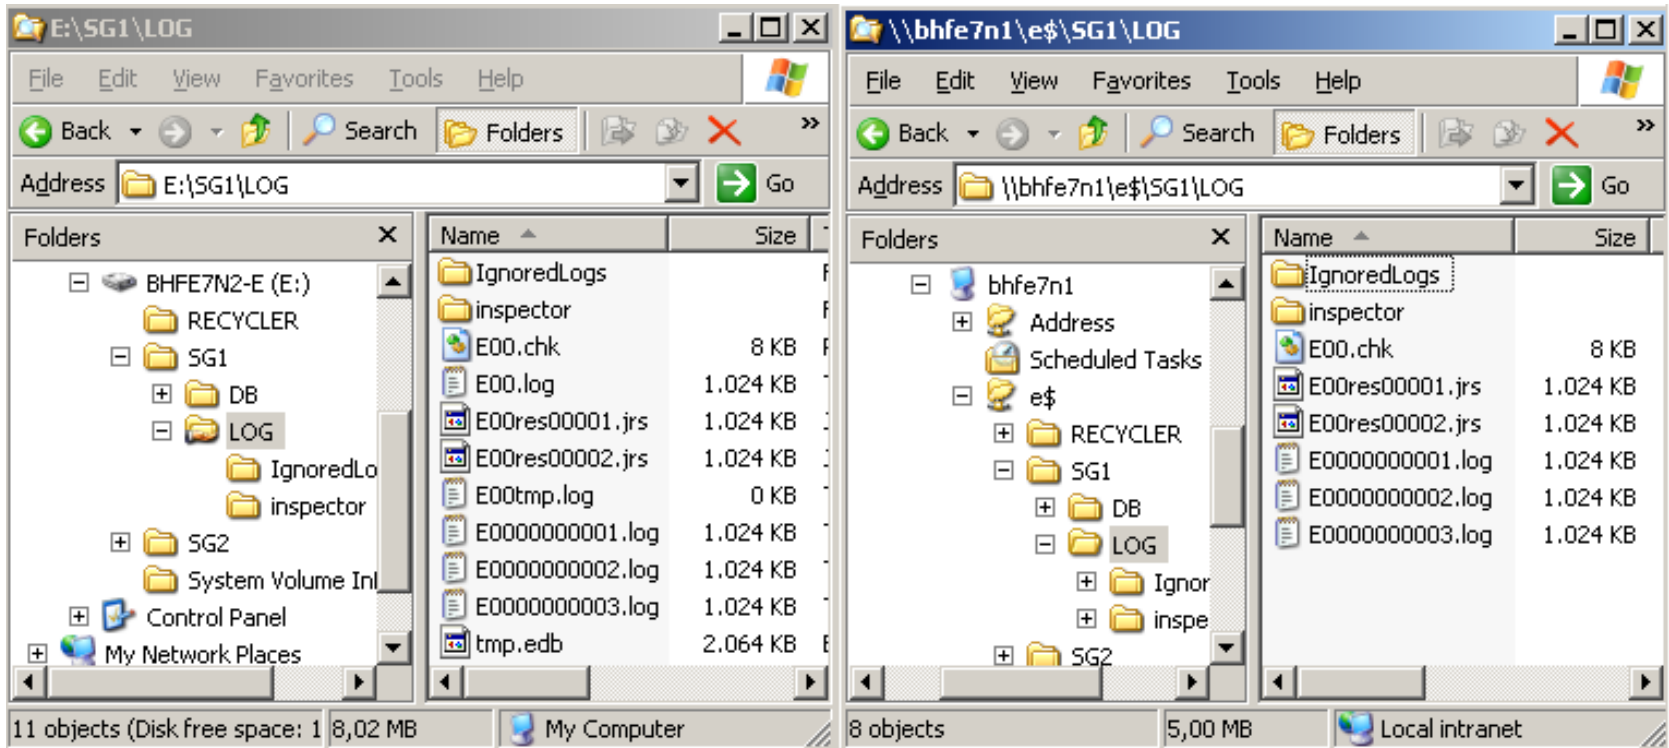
E:\SG1\LOG

File Edit View Favorites Tools Help

Back Search Folders »

Address E:\SG1\LOG Go

Folders

BHFE7N2-E (E:)
RECYCLER
SG1
DB
LOG
IgnoredLo
inspector
SG2
System Volume Inf
Control Panel
My Network Places

| Name | Size |
|---|---|
| IgnoredLogs | |
| inspector | |
| E00.chk | 8 KB |
| E00.log | 1.024 KB |
| E00res00001.jrs | 1.024 KB |
| E00res00002.jrs | 1.024 KB |
| E00tmp.log | 0 KB |
| E0000000001.log | 1.024 KB |
| E0000000002.log | 1.024 KB |
| E0000000003.log | 1.024 KB |
| tmp.edb | 2.064 KB |

11 objects (Disk free space: 1 | 8,02 MB | My Computer

\\bhfe7n1\e$\SG1\LOG

File Edit View Favorites Tools Help

Back Search Folders »

Address \\bhfe7n1\e$\SG1\LOG Go

Folders

bhfe7n1
Address
Scheduled Tasks
e$
RECYCLER
SG1
DB
LOG
Ignor
inspe
SG2

| Name | Size |
|---|---|
| IgnoredLogs | |
| inspector | |
| E00.chk | 8 KB |
| E00res00001.jrs | 1.024 KB |
| E00res00002.jrs | 1.024 KB |
| E0000000001.log | 1.024 KB |
| E0000000002.log | 1.024 KB |
| E0000000003.log | 1.024 KB |

8 objects | 5,00 MB | Local intranet